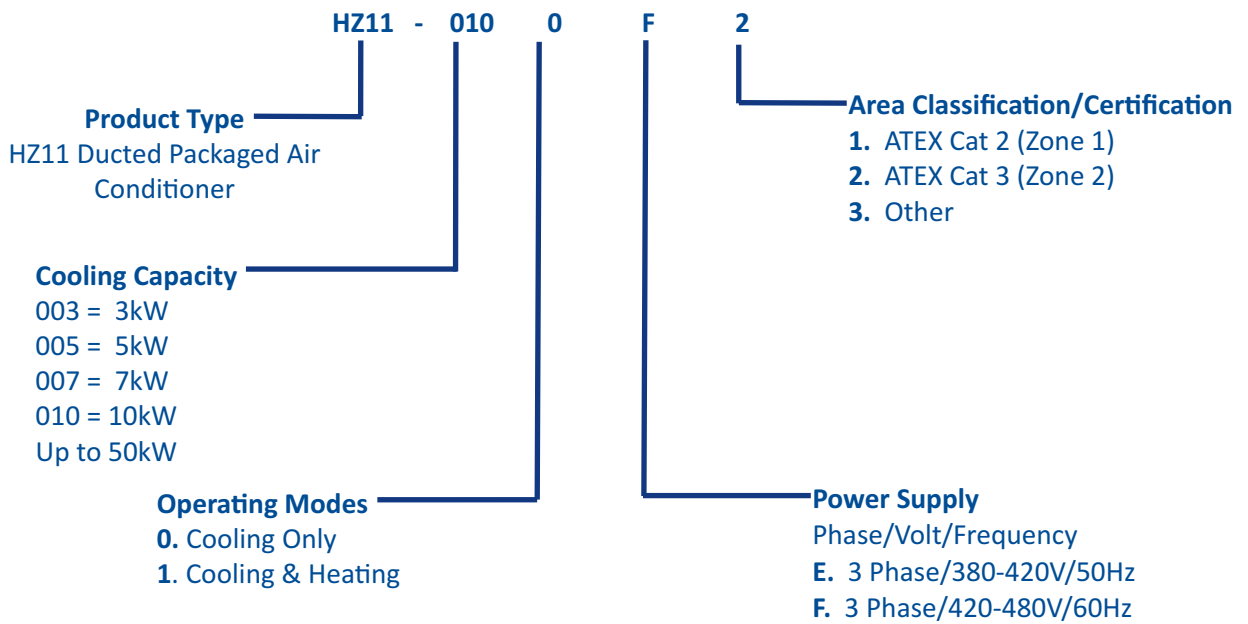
HZ11 - 010 0 F 2

Area Classification/Certification
1. ATEX Cat 2 (Zone 1)
2. ATEX Cat 3 (Zone 2)
3. Other

Product Type
HZ11 Ducted Packaged Air Conditioner

Cooling Capacity
003 = 3kW
005 = 5kW
007 = 7kW
010 = 10kW
Up to 50kW

Operating Modes
0. Cooling Only
1. Cooling & Heating

Power Supply
Phase/Volt/Frequency
E. 3 Phase/380-420V/50Hz
F. 3 Phase/420-480V/60Hz